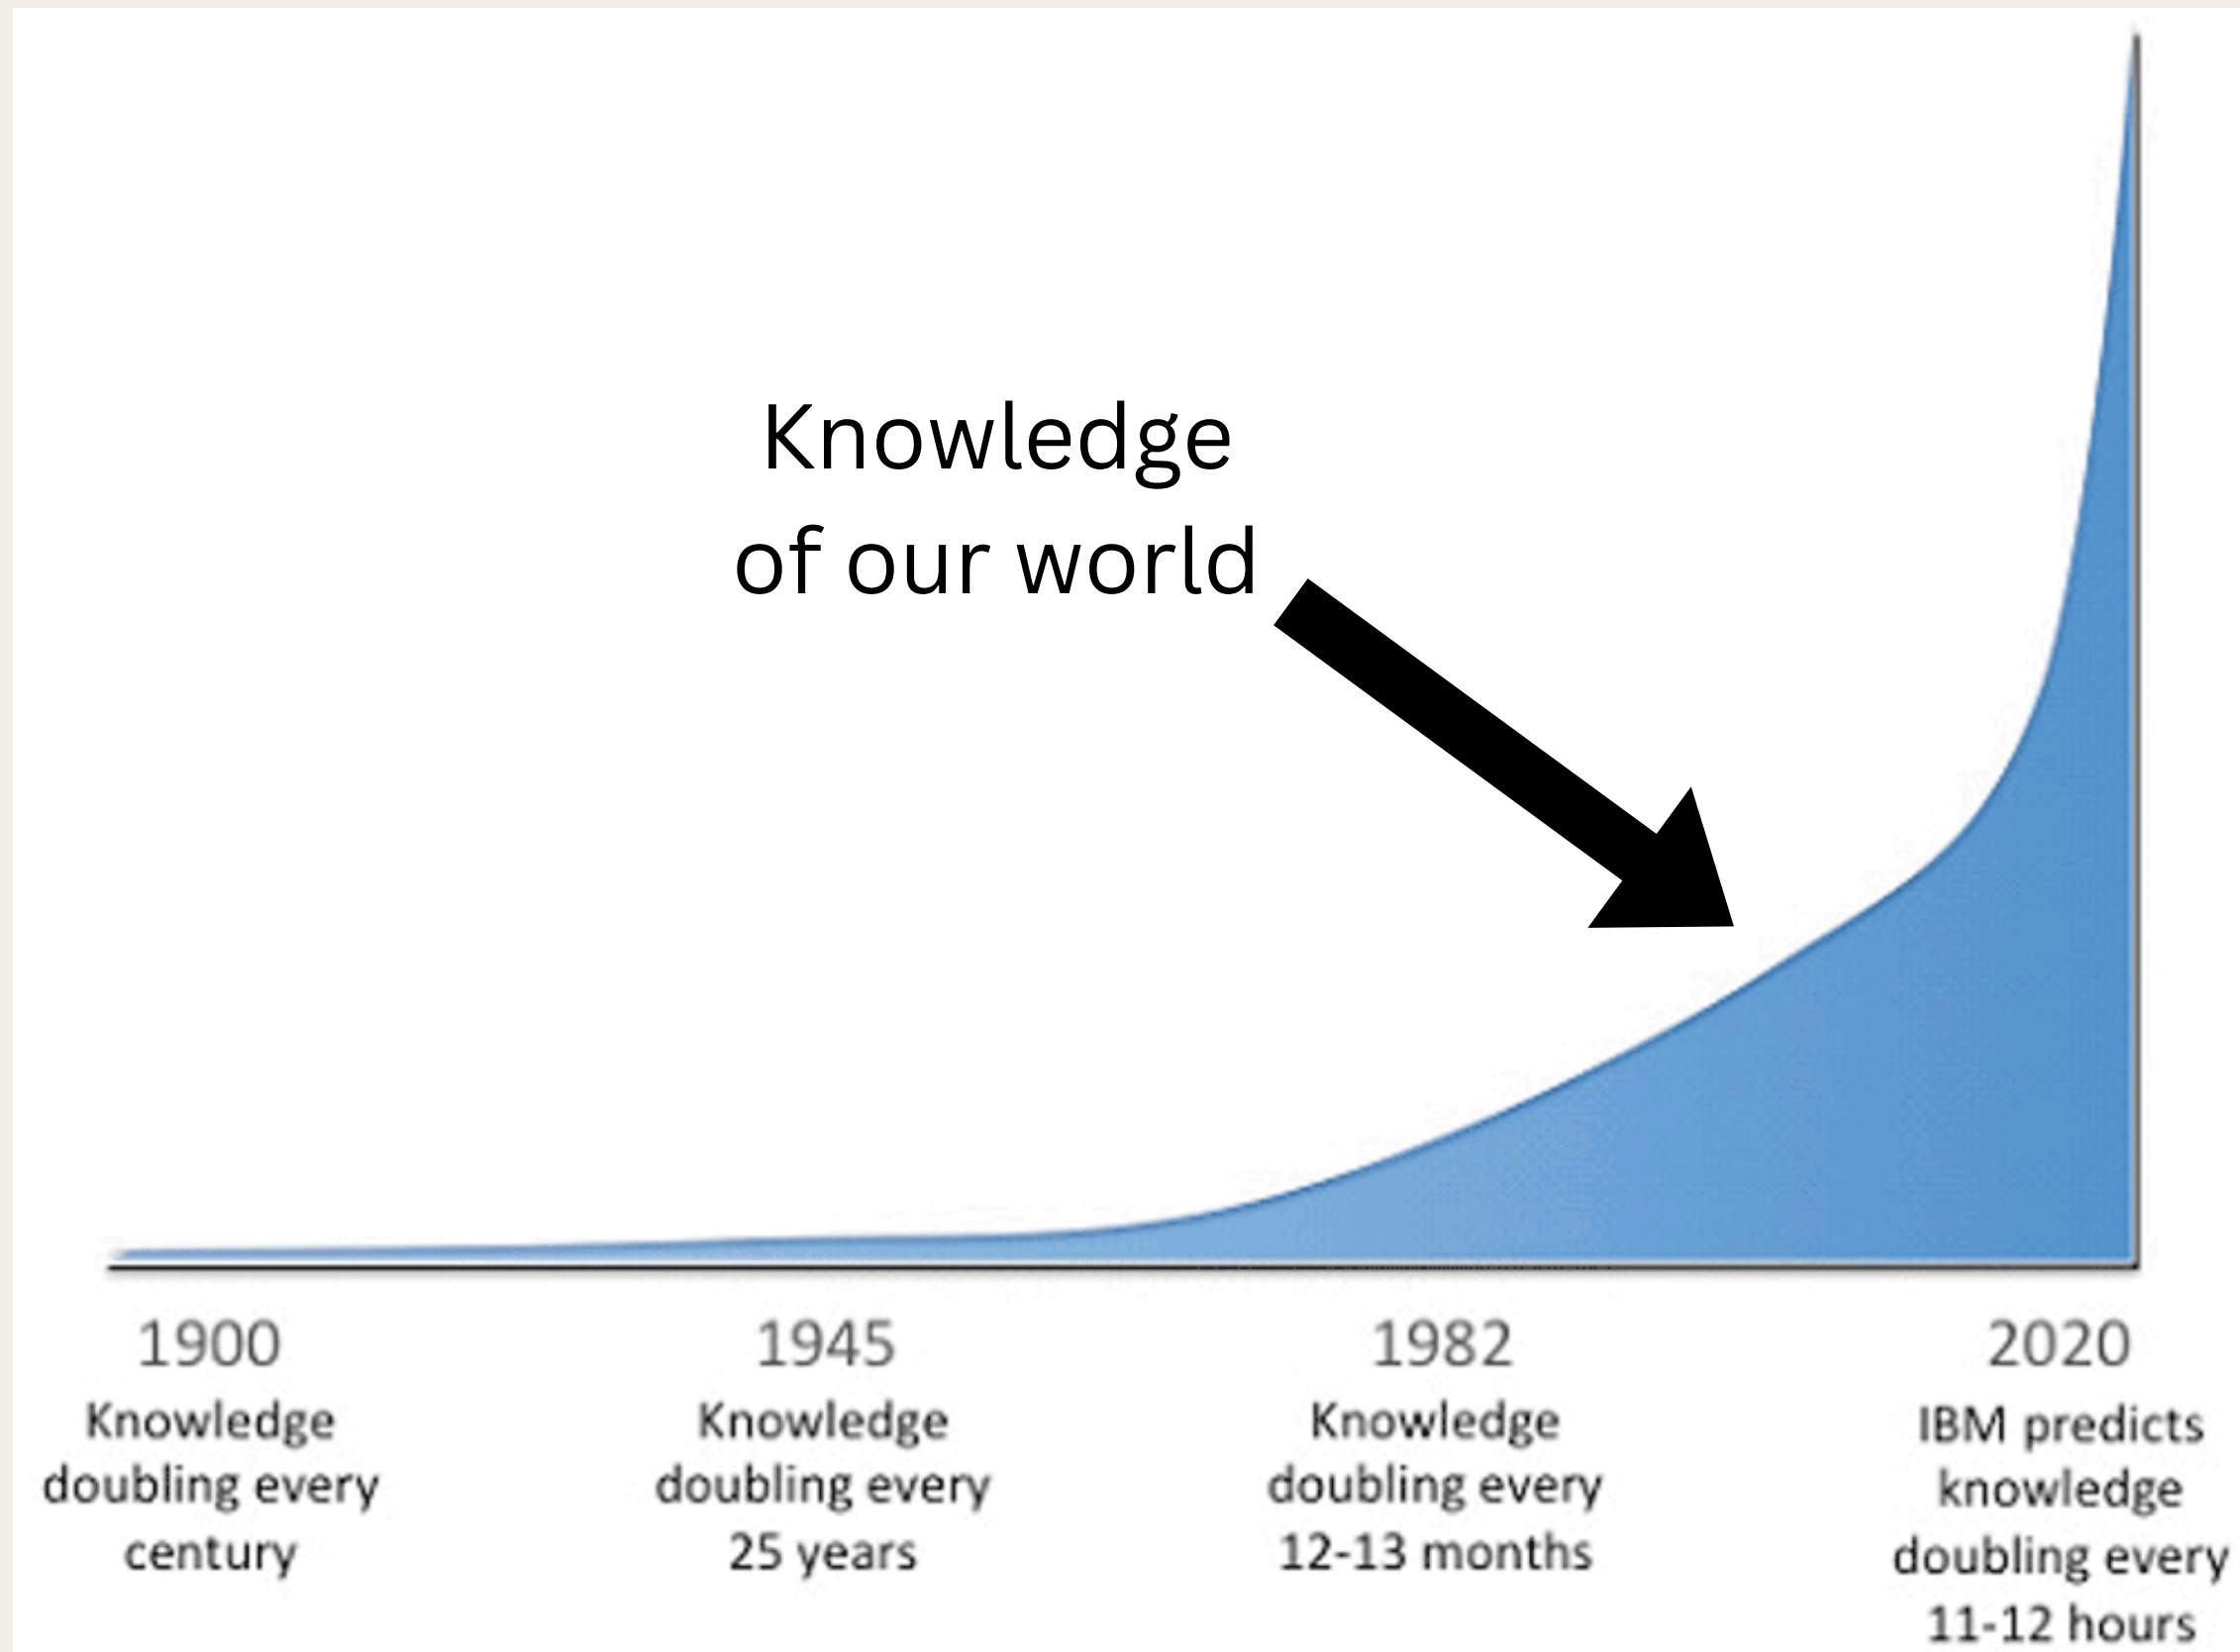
Knowledge of our world

1900
Knowledge doubling every century

1945
Knowledge doubling every 25 years

1982
Knowledge doubling every 12-13 months

2020
IBM predicts knowledge doubling every 11-12 hours